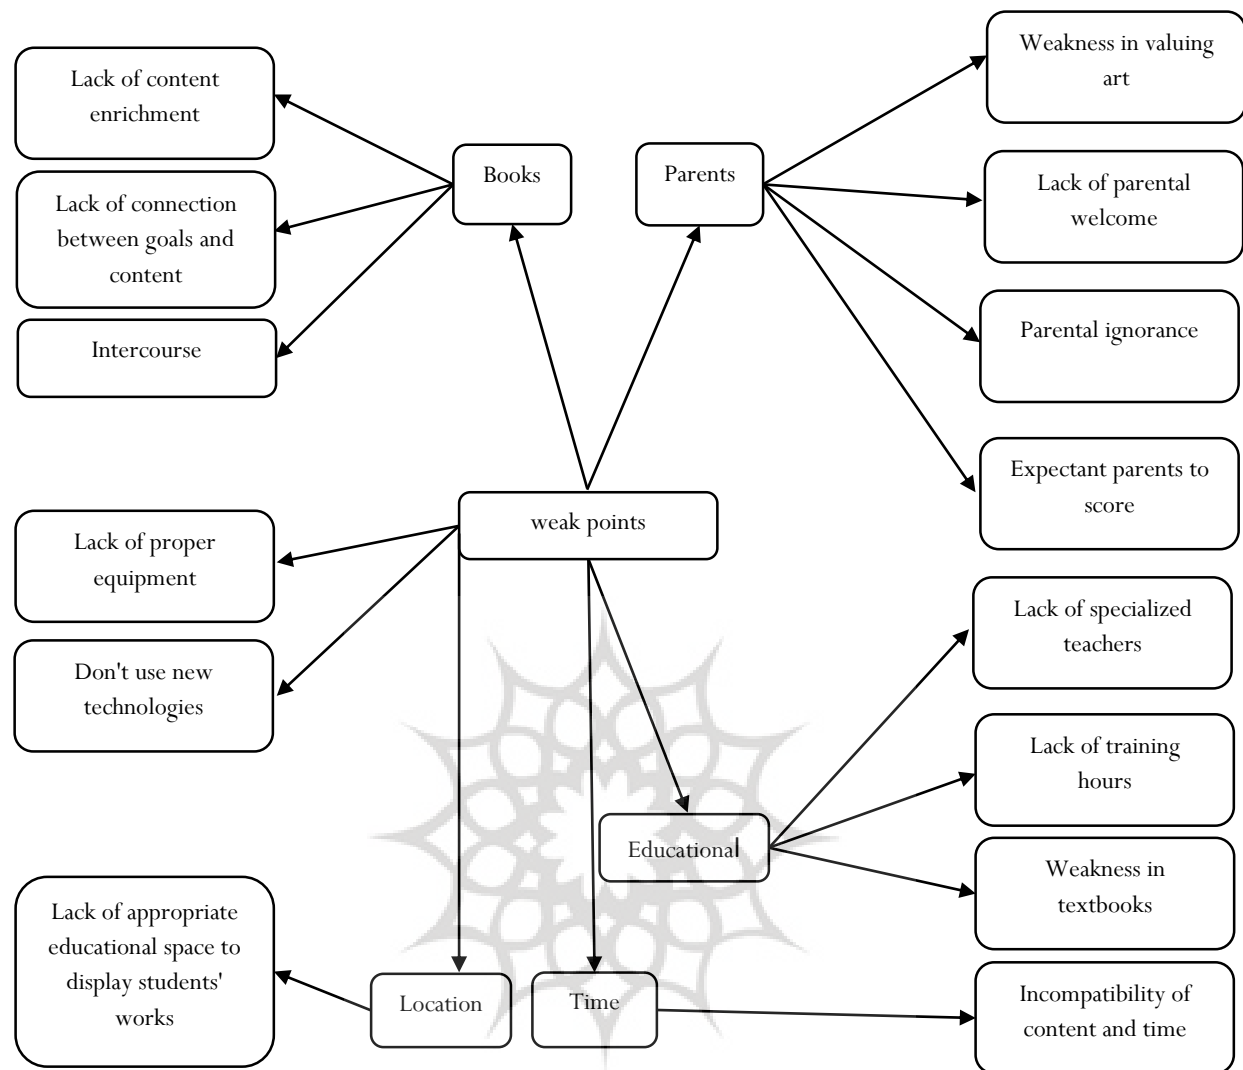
Lack of content enrichment

Lack of connection between goals and content

Intercourse

Books

Parents

Weakness in valuing art

Lack of parental welcome

Parental ignorance

Expectant parents to score

weak points

Lack of proper equipment

Don't use new technologies

Lack of specialized teachers

Lack of training hours

Educational

Weakness in textbooks

Lack of appropriate educational space to display students' works

Location

Time

Incompatibility of content and time